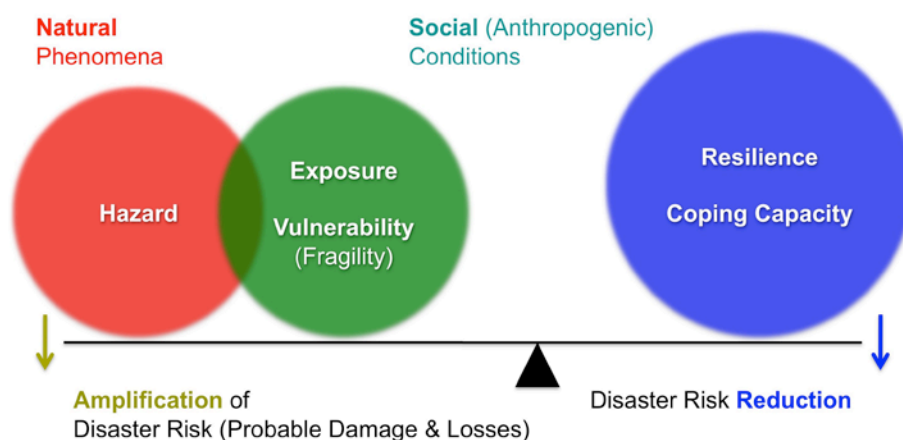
Natural
Phenomena

Social (Anthropogenic)
Conditions

Hazard

Exposure

Vulnerability
(Fragility)

Resilience

Coping Capacity

Amplification of
Disaster Risk (Probable Damage & Losses)

Disaster Risk Reduction